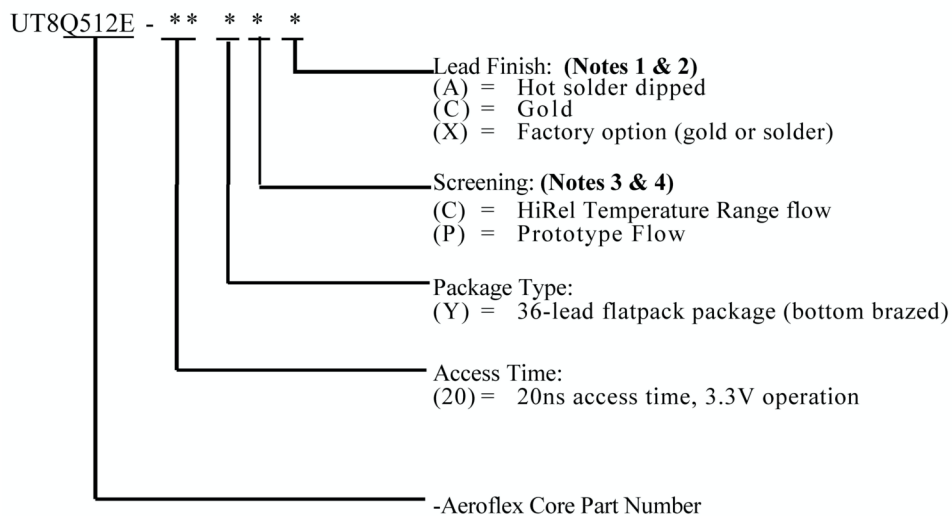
UT8Q512E - ** * * *

Lead Finish: **(Notes 1 & 2)**
(A) = Hot solder dipped
(C) = Gold
(X) = Factory option (gold or solder)

Screening: **(Notes 3 & 4)**
(C) = HiRel Temperature Range flow
(P) = Prototype Flow

Package Type:
(Y) = 36-lead flatpack package (bottom brazed)

Access Time:
(20) = 20ns access time, 3.3V operation

-Aeroflex Core Part Number